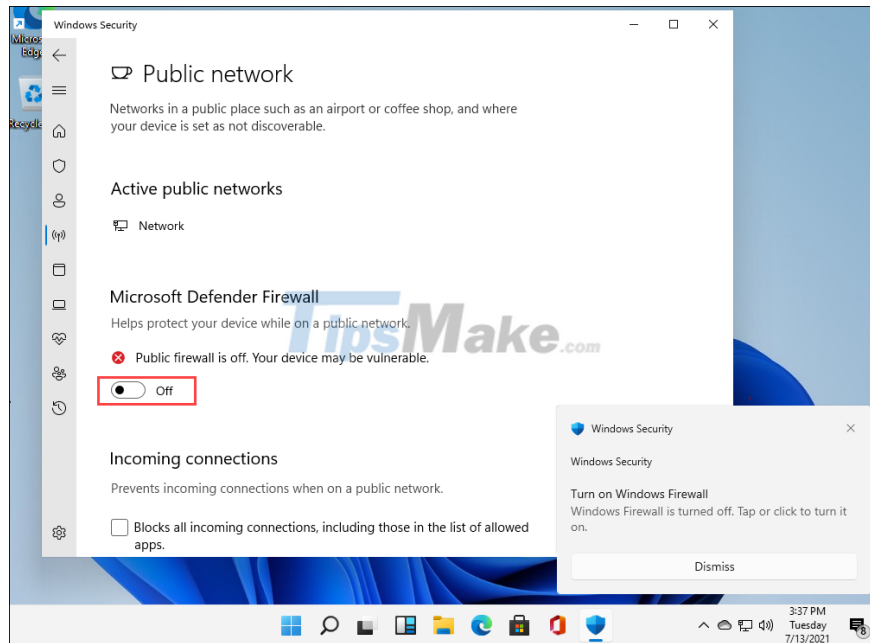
Micros Edge

Recycle

Windows Security

Public network

Networks in a public place such as an airport or coffee shop, and where your device is set as not discoverable.

Active public networks

Network

Microsoft Defender Firewall

Helps protect your device while on a public network.

Public firewall is off. Your device may be vulnerable.

Off

Incoming connections

Prevents incoming connections when on a public network.

Blocks all incoming connections, including those in the list of allowed apps.

TipsMake.com

Windows Security

Windows Security

Turn on Windows Firewall

Windows Firewall is turned off. Tap or click to turn it on.

Dismiss

3:37 PM
Tuesday
7/13/2021

8